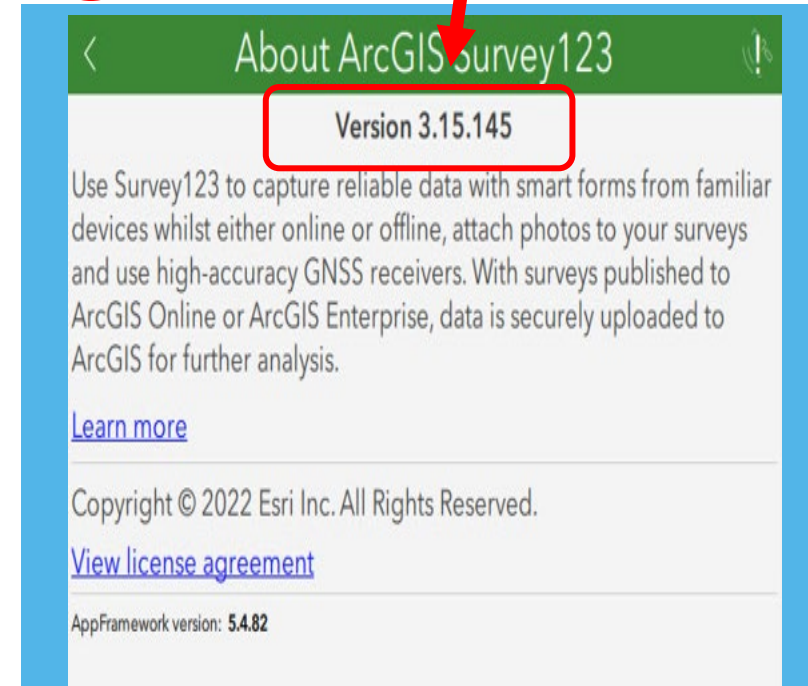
About ArcGIS Survey123

Version 3.15.145

Use Survey123 to capture reliable data with smart forms from familiar devices whilst either online or offline, attach photos to your surveys and use high-accuracy GNSS receivers. With surveys published to ArcGIS Online or ArcGIS Enterprise, data is securely uploaded to ArcGIS for further analysis.

Learn more

Copyright © 2022 Esri Inc. All Rights Reserved.

View license agreement

AppFramework version: 5.4.82